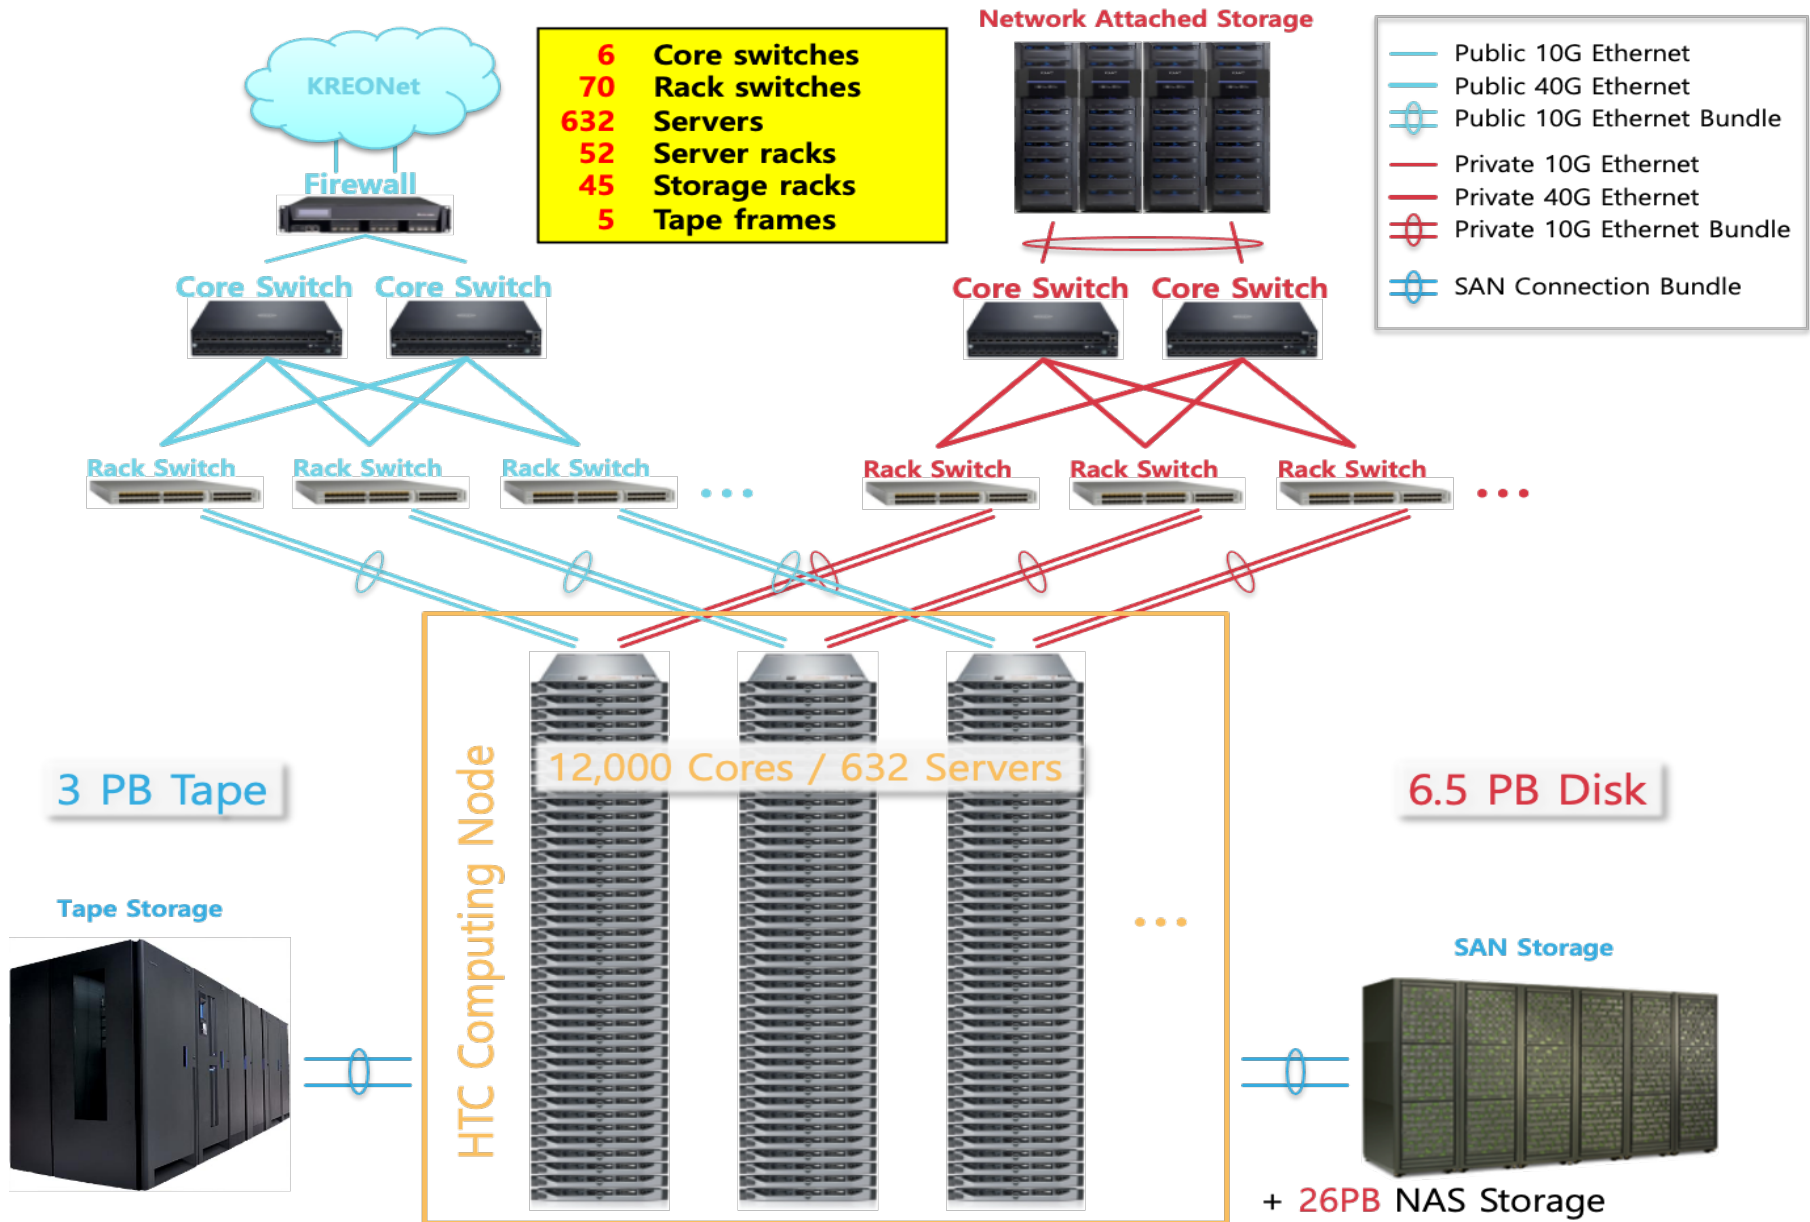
KREONet

Firewall

| 6 | Core switches |
|---|---|
| 70 | Rack switches |
| 632 | Servers |
| 52 | Server racks |
| 45 | Storage racks |
| 5 | Tape frames |

Network Attached Storage

Public 10G Ethernet
Public 40G Ethernet
Public 10G Ethernet Bundle
Private 10G Ethernet
Private 40G Ethernet
Private 10G Ethernet Bundle
SAN Connection Bundle

Core Switch Core Switch

Core Switch Core Switch

Rack Switch Rack Switch Rack Switch . . .

Rack Switch Rack Switch Rack Switch . . .

12,000 Cores / 632 Servers

HTC Computing Node

3 PB Tape

6.5 PB Disk

Tape Storage

. . .

SAN Storage

+ 26PB NAS Storage